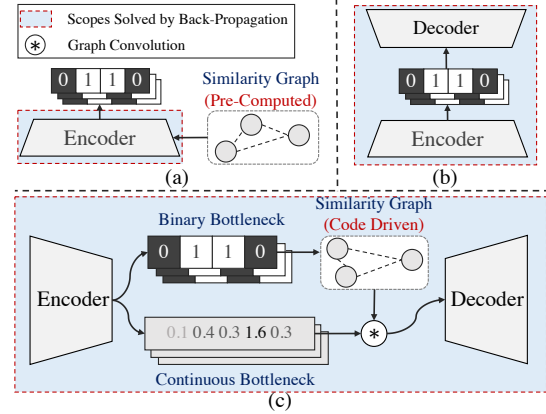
Scopes Solved by Back-Propagation

$*$ Graph Convolution

0 1 1 0

Similarity Graph
(Pre-Computed)

Encoder

(a)

Decoder

0 1 1 0

Encoder

(b)

Binary Bottleneck

Similarity Graph
(Code Driven)

0 1 1 0

Encoder

Decoder

0.1 0.4 0.3 1.6 0.3

$*$

Continuous Bottleneck

(c)